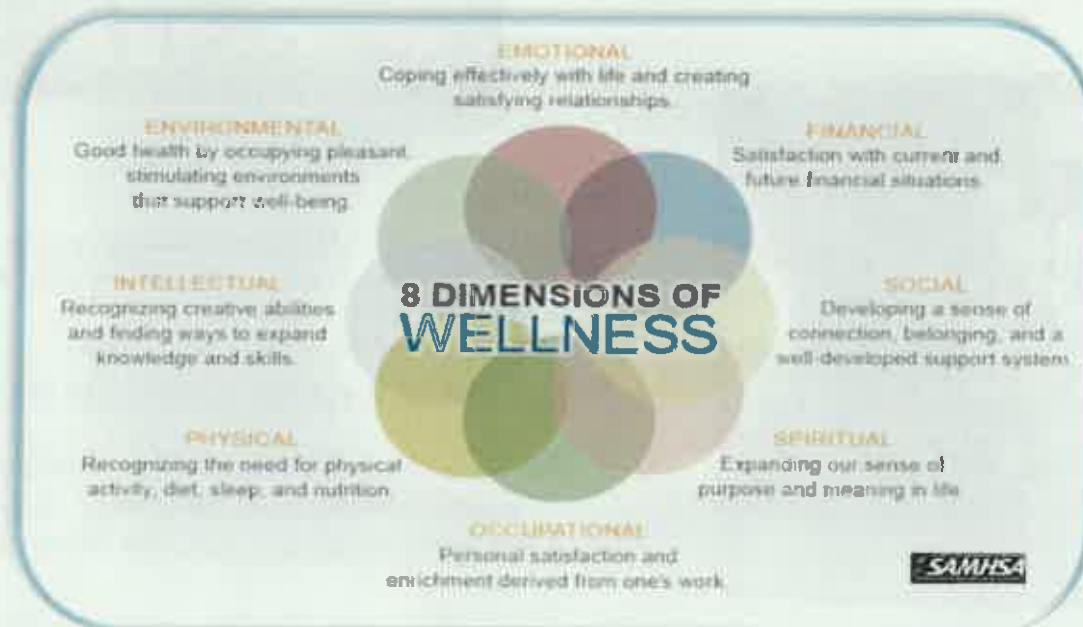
EMOTIONAL
Coping effectively with life and creating satisfying relationships.

ENVIRONMENTAL
Good health by occupying pleasant, stimulating environments that support well-being.

FINANCIAL
Satisfaction with current and future financial situations.

INTELLECTUAL
Recognizing creative abilities and finding ways to expand knowledge and skills.

8 DIMENSIONS OF
WELLNESS

SOCIAL
Developing a sense of connection, belonging, and a well-developed support system.

PHYSICAL
Recognizing the need for physical activity, diet, sleep, and nutrition.

SPIRITUAL
Expanding our sense of purpose and meaning in life.

OCCUPATIONAL
Personal satisfaction and enrichment derived from one's work.

SAMHSA